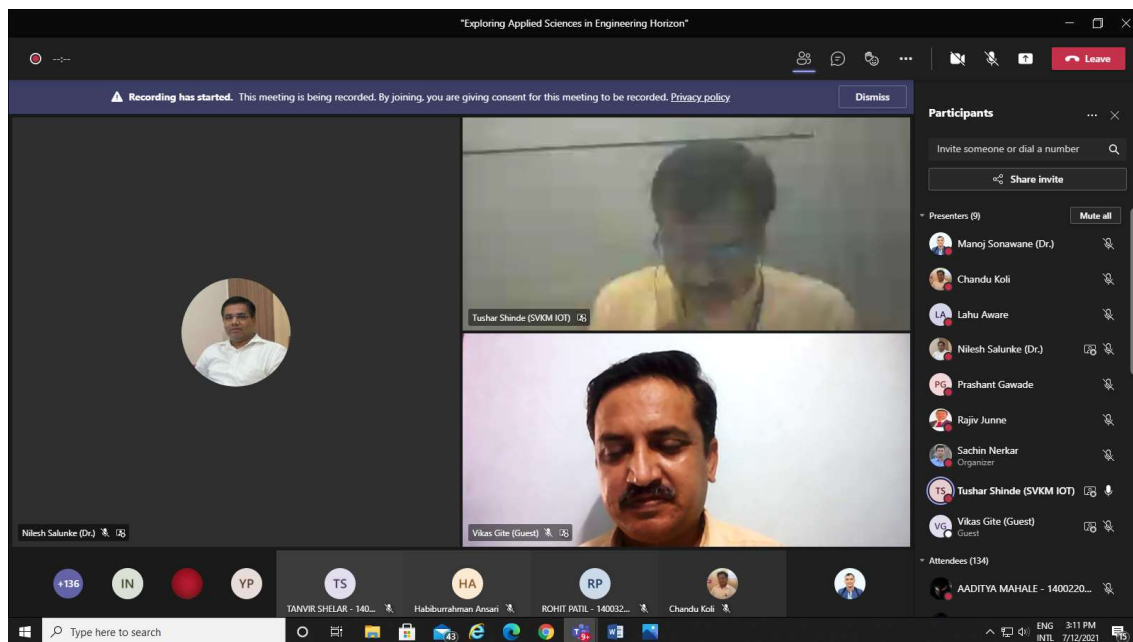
"Exploring Applied Sciences in Engineering Horizon"

--:--

Leave

Recording has started. This meeting is being recorded. By joining, you are giving consent for this meeting to be recorded. Privacy policy

Dismiss

Participants

Invite someone or dial a number

Share invite

Presenters (9)

Mute all

Manoj Sonawane (Dr.)

Chandu Koli

LA Lahu Aware

Nilesh Salunke (Dr.)

PG Prashant Gawade

Rajiv Junne

Sachin Nerkar
Organizer

TS Tushar Shinde (SVKM IOT)

VG Vikas Gite (Guest)
Guest

Attendees (134)

AADITYA MAHALE - 1400220...

Tushar Shinde (SVKM IOT)

Vikas Gite (Guest)

Nilesh Salunke (Dr.)

+136 IN YP TS HA RP

TANVIR SHELAR - 140...

Habiburrahman Ansari

ROHIT PATIL - 140032...

Chandu Koli

Type here to search

43

ENG INTL 3:11 PM 7/12/2021